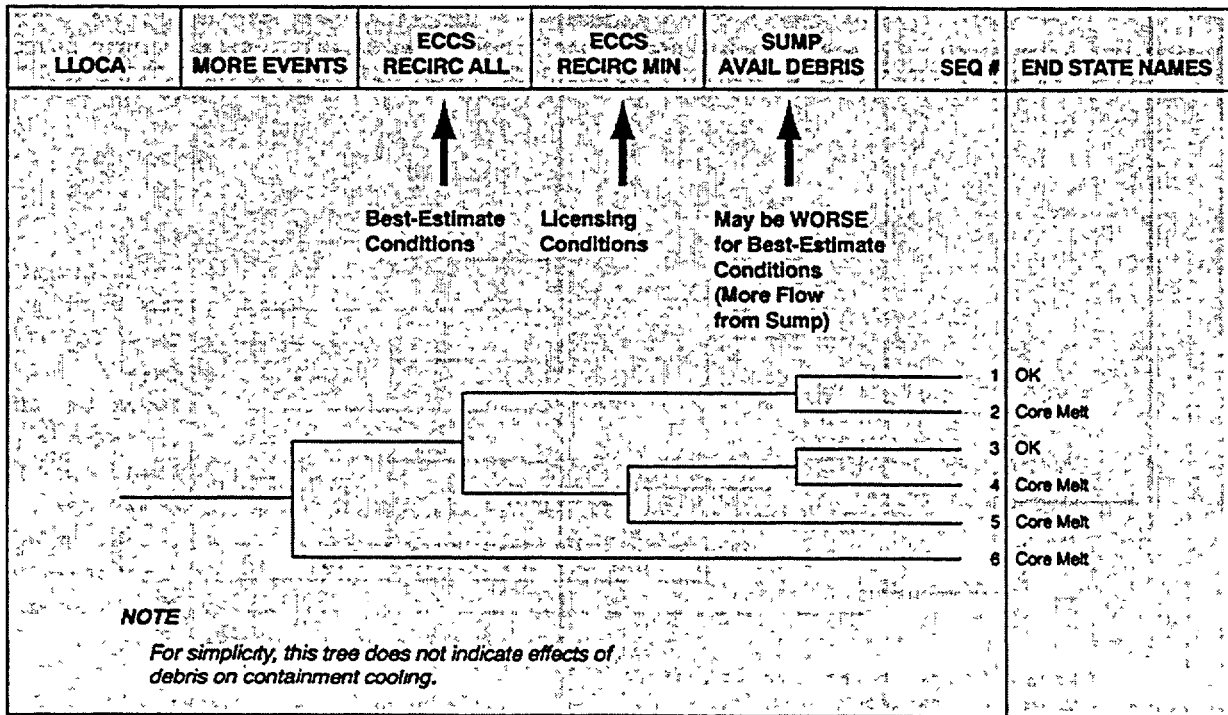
| LLOCA | MORE EVENTS | ECCS RECIRC ALL | ECCS RECIRC MIN | SUMP AVAIL DEBRIS | SEQ # | END STATE NAMES |
|---|---|---|---|---|---|---|

Best-Estimate Conditions

Licensing Conditions

May be WORSE for Best-Estimate Conditions (More Flow from Sump)

1 OK
2 Core Melt
3 OK
4 Core Melt
5 Core Melt
6 Core Melt

NOTE
For simplicity, this tree does not indicate effects of debris on containment cooling.